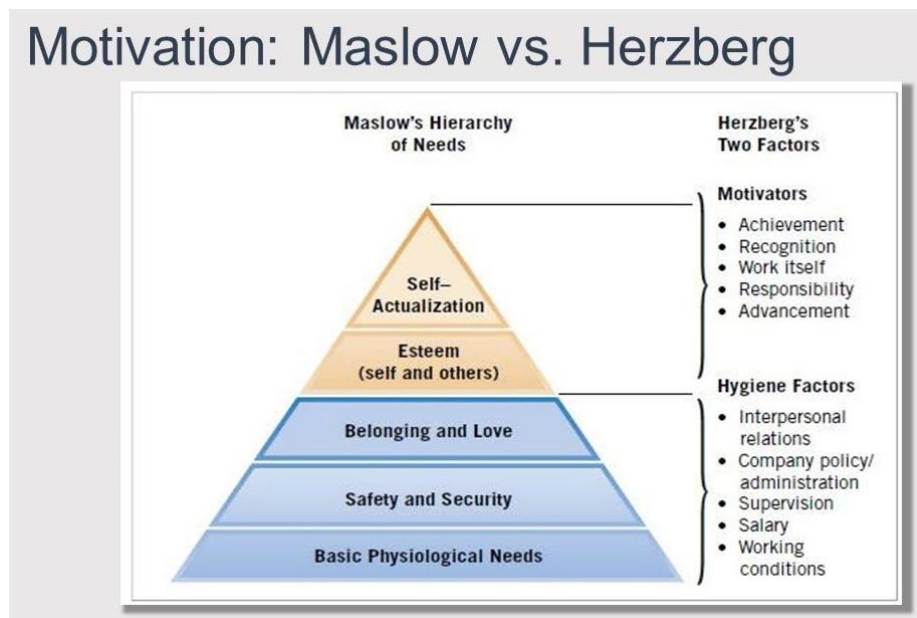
Motivation: Maslow vs. Herzberg

Maslow's Hierarchy of Needs

Self–Actualization

Esteem (self and others)

Belonging and Love

Safety and Security

Basic Physiological Needs

Herzberg's Two Factors

Motivators
- Achievement
- Recognition
- Work itself
- Responsibility
- Advancement

Hygiene Factors
- Interpersonal relations
- Company policy/ administration
- Supervision
- Salary
- Working conditions